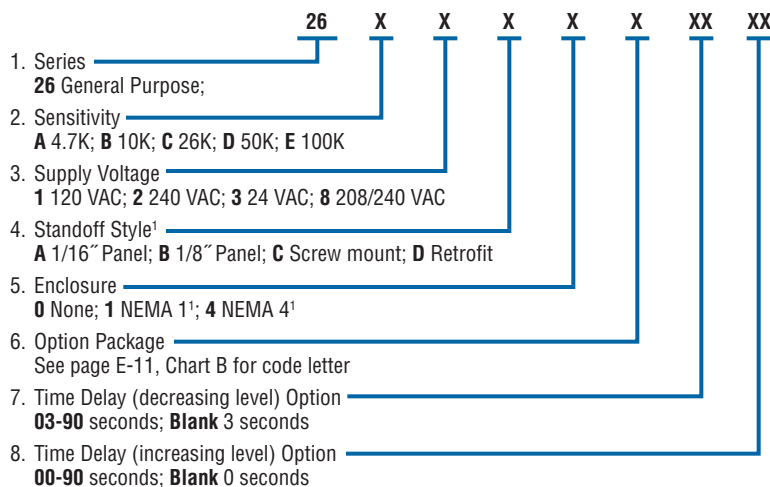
26 X X X X X XX XX

1. Series
**26** General Purpose;

2. Sensitivity
**A** 4.7K; **B** 10K; **C** 26K; **D** 50K; **E** 100K

3. Supply Voltage
**1** 120 VAC; **2** 240 VAC; **3** 24 VAC; **8** 208/240 VAC

4. Standoff Style$^1$
**A** 1/16˝ Panel; **B** 1/8˝ Panel; **C** Screw mount; **D** Retrofit

5. Enclosure
**0** None; **1** NEMA 1$^1$; **4** NEMA 4$^1$

6. Option Package
See page E-11, Chart B for code letter

7. Time Delay (decreasing level) Option
**03-90** seconds; **Blank** 3 seconds

8. Time Delay (increasing level) Option
**00-90** seconds; **Blank** 0 seconds